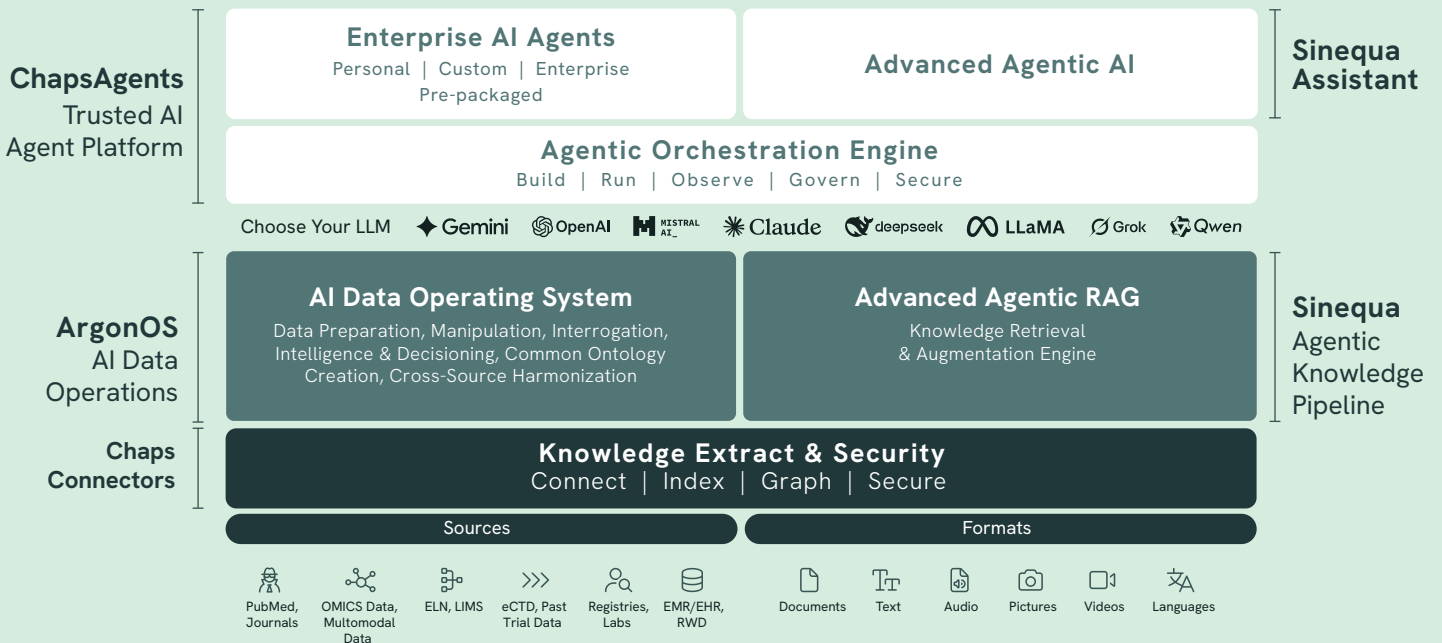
ChapsAgents
Trusted AI Agent Platform

Enterprise AI Agents
Personal | Custom | Enterprise Pre-packaged

Advanced Agentic AI

Sinequa Assistant

Agentic Orchestration Engine
Build | Run | Observe | Govern | Secure

Choose Your LLM Gemini OpenAI MISTRAL AI_ Claude deepseek LLaMA Grok Qwen

ArgonOS
AI Data Operations

AI Data Operating System
Data Preparation, Manipulation, Interrogation, Intelligence & Decisioning, Common Ontology Creation, Cross-Source Harmonization

Advanced Agentic RAG
Knowledge Retrieval & Augmentation Engine

Sinequa
Agentic Knowledge Pipeline

Chaps Connectors

Knowledge Extract & Security
Connect | Index | Graph | Secure

Sources

Formats

PubMed, Journals

OMICS Data, Multomodal Data

ELN, LIMS

eCTD, Past Trial Data

Registries, Labs

EMR/EHR, RWD

Documents

Text

Audio

Pictures

Videos

Languages